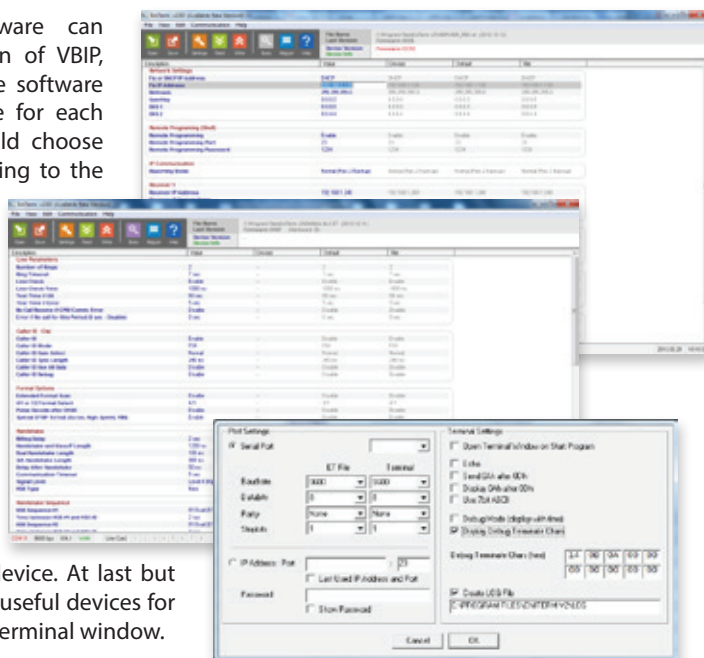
ware can
n of VBIP,
e software
e for each
ld choose
ing to the

Port Settings
Serial Port
ET File
Terminal
Baudrate
9600
9600
Databits
8
8
Parity
None
None
Stopbits
1
1
IP Address : Port
23
Last Used IP Address and Port
Password
Show Password

Terminal Settings
Open TerminalWindow on Start Program
Echo
Send 0Ah after 0Dh
Display 0Ah after 0Dh
Use 7bit ASCII
Debug Mode (display with time)
Display Debug Terminate Chars
Debug Terminate Chars (hex)
Create LOG File
Cancel
OK

device. At last but
useful devices for
erminal window.